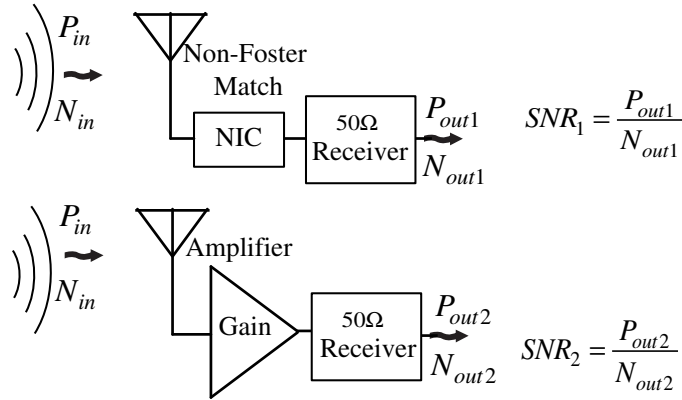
$P_{in}$
$N_{in}$
Non-Foster Match
NIC
50Ω Receiver
$P_{out1}$
$N_{out1}$
$SNR_1 = \frac{P_{out1}}{N_{out1}}$

$P_{in}$
$N_{in}$
Amplifier
Gain
50Ω Receiver
$P_{out2}$
$N_{out2}$
$SNR_2 = \frac{P_{out2}}{N_{out2}}$